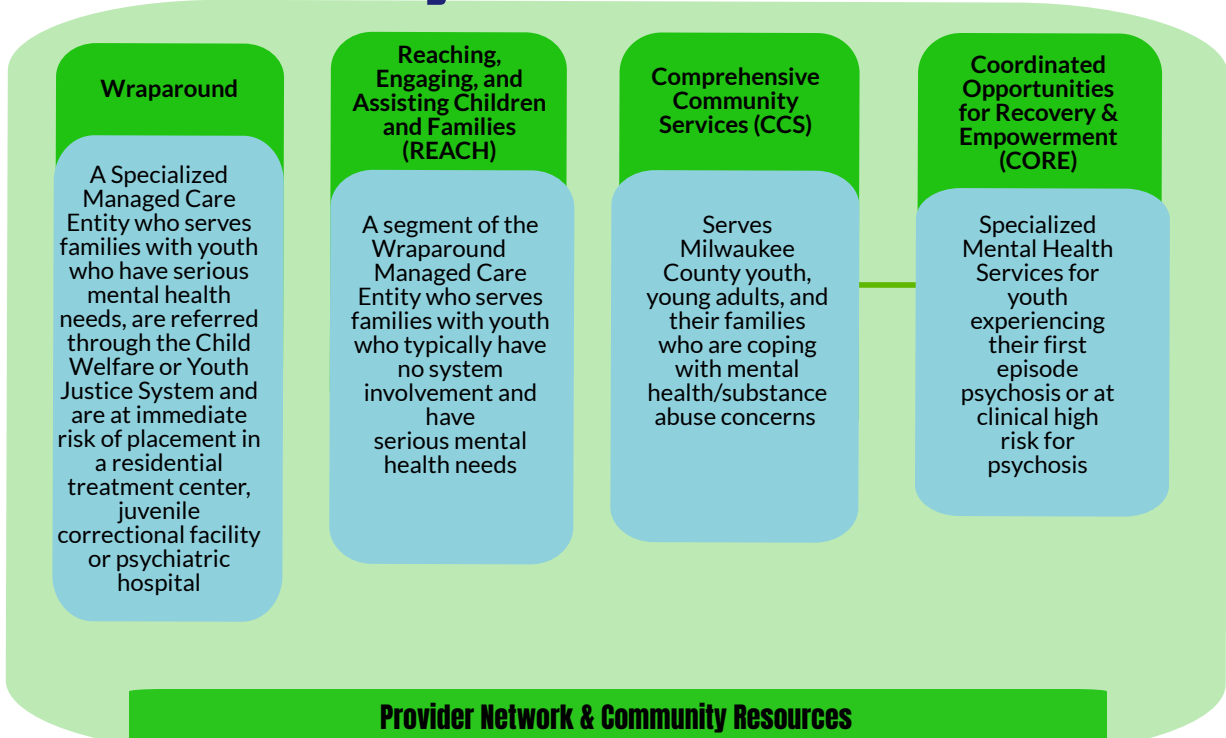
Wraparound

A Specialized Managed Care Entity who serves families with youth who have serious mental health needs, are referred through the Child Welfare or Youth Justice System and are at immediate risk of placement in a residential treatment center, juvenile correctional facility or psychiatric hospital

Reaching, Engaging, and Assisting Children and Families (REACH)

A segment of the Wraparound Managed Care Entity who serves families with youth who typically have no system involvement and have serious mental health needs

Comprehensive Community Services (CCS)

Serves Milwaukee County youth, young adults, and their families who are coping with mental health/substance abuse concerns

Coordinated Opportunities for Recovery & Empowerment (CORE)

Specialized Mental Health Services for youth experiencing their first episode psychosis or at clinical high risk for psychosis

Provider Network & Community Resources